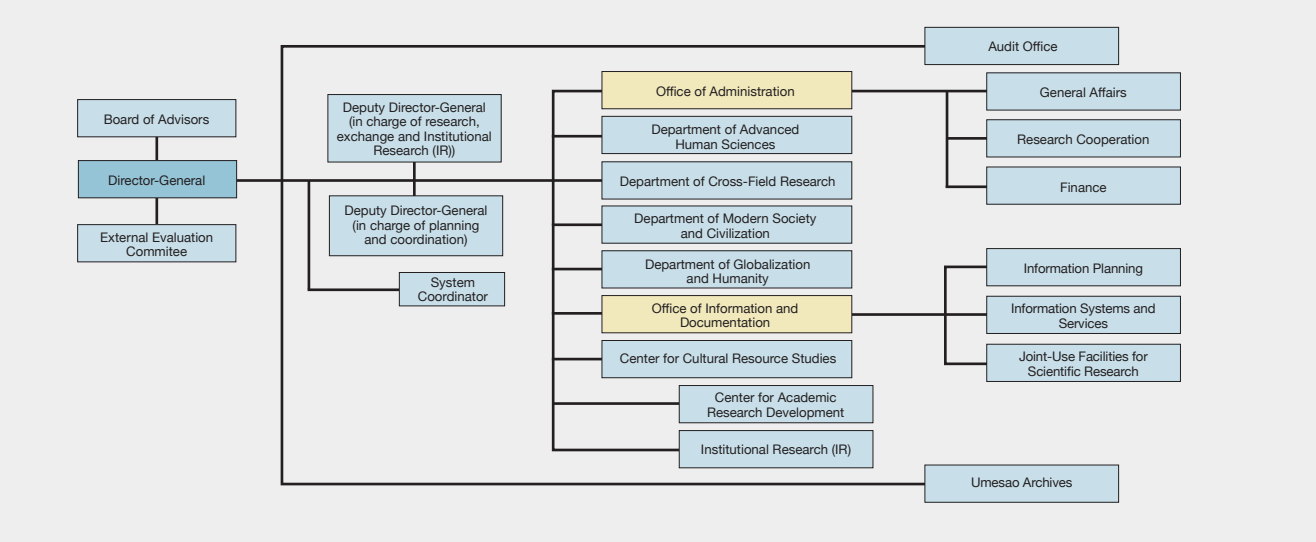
Audit Office

Board of Advisors

Director-General

External Evaluation Commitee

Deputy Director-General (in charge of research, exchange and Institutional Research (IR))

Deputy Director-General (in charge of planning and coordination)

System Coordinator

Office of Administration

Department of Advanced Human Sciences

Department of Cross-Field Research

Department of Modern Society and Civilization

Department of Globalization and Humanity

Office of Information and Documentation

Center for Cultural Resource Studies

Center for Academic Research Development

Institutional Research (IR)

General Affairs

Research Cooperation

Finance

Information Planning

Information Systems and Services

Joint-Use Facilities for Scientific Research

Umesao Archives